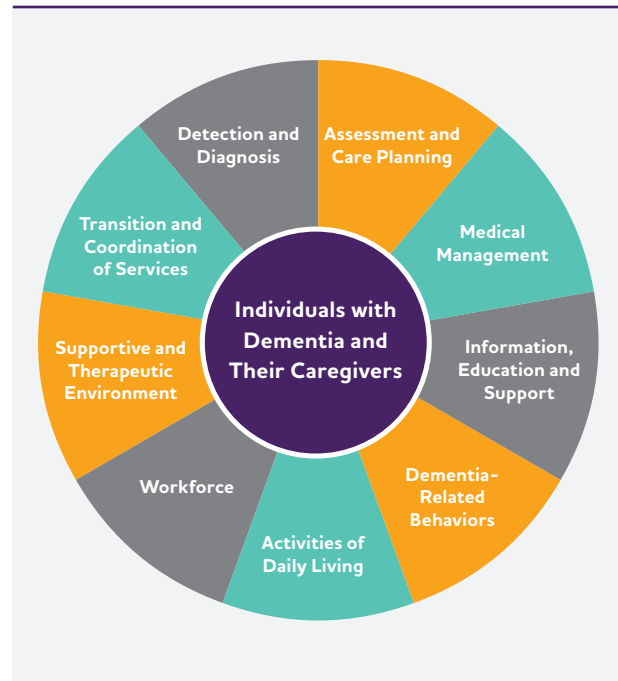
Individuals with Dementia and Their Caregivers

Detection and Diagnosis

Assessment and Care Planning

Medical Management

Information, Education and Support

Dementia-Related Behaviors

Activities of Daily Living

Workforce

Supportive and Therapeutic Environment

Transition and Coordination of Services